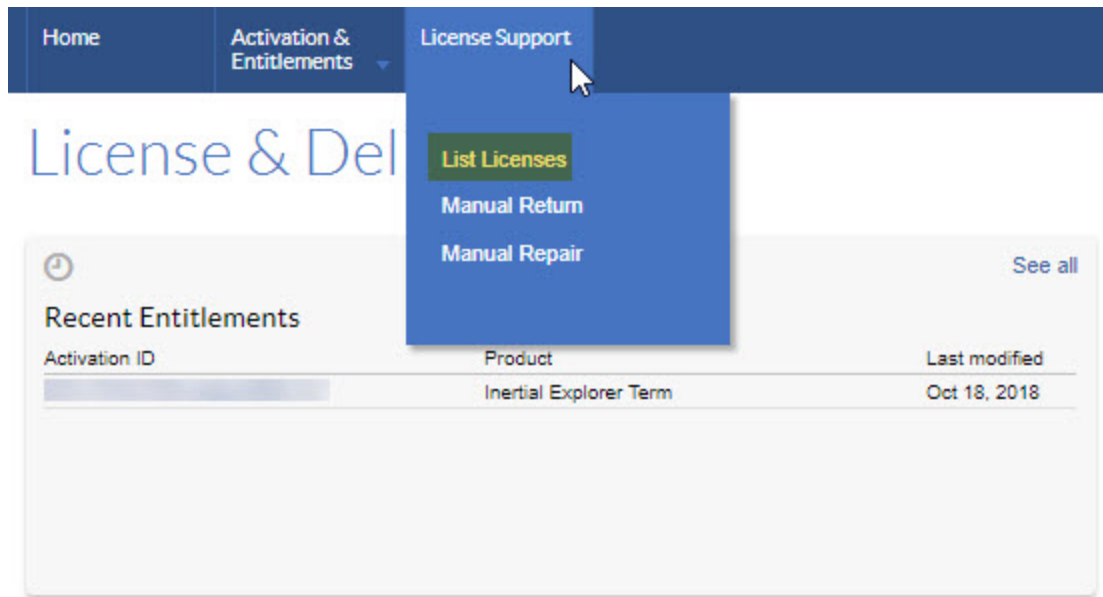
Home Activation & Entitlements License Support

License & Del

List Licenses
Manual Return
Manual Repair

See all

Recent Entitlements

| Activation ID | Product | Last modified |
|---|---|---|
| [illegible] | Inertial Explorer Term | Oct 18, 2018 |